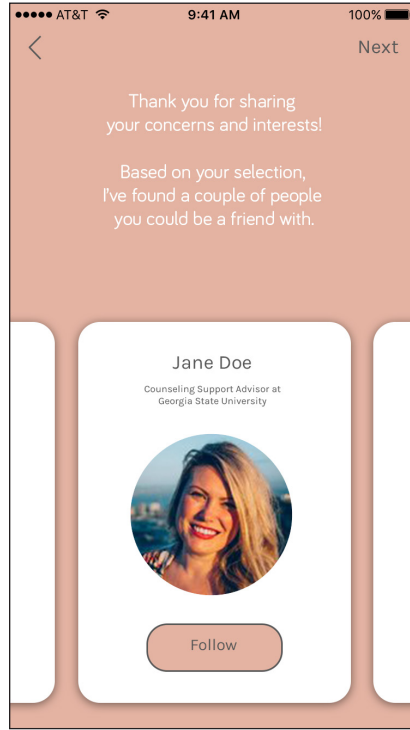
●●●●● AT&T 9:41 AM 100%

<

Next

Thank you for sharing your concerns and interests!

Based on your selection, I've found a couple of people you could be a friend with.

Jane Doe

Counseling Support Advisor at Georgia State University

Follow